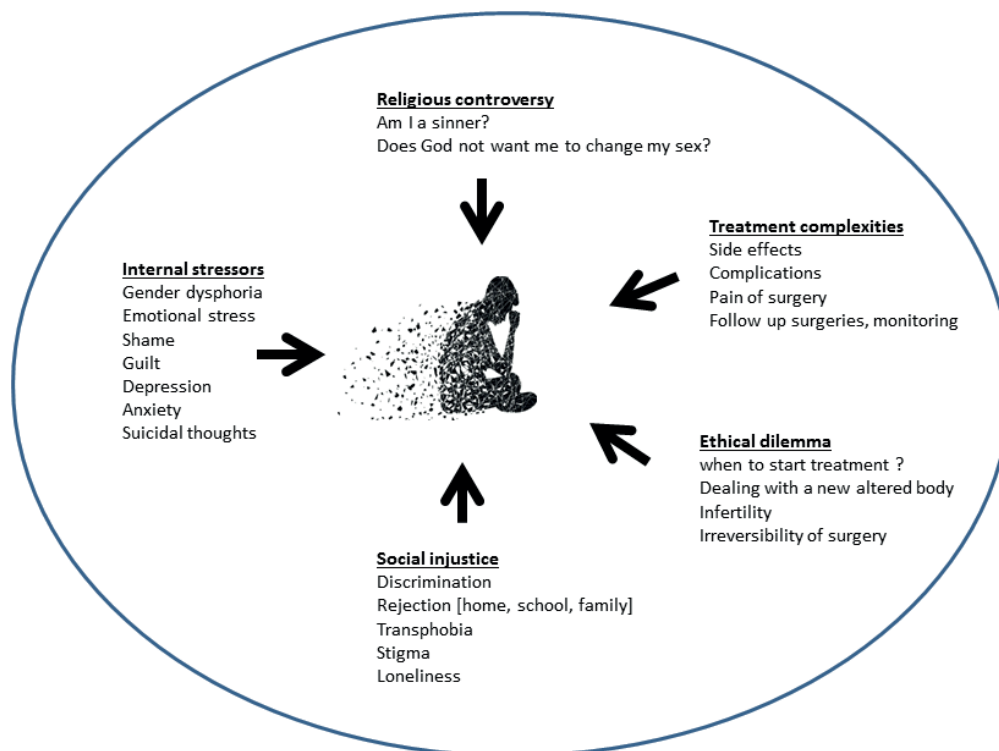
Religious controversy
Am I a sinner?
Does God not want me to change my sex?

Treatment complexities
Side effects
Complications
Pain of surgery
Follow up surgeries, monitoring

Internal stressors
Gender dysphoria
Emotional stress
Shame
Guilt
Depression
Anxiety
Suicidal thoughts

Ethical dilemma
when to start treatment ?
Dealing with a new altered body
Infertility
Irreversibility of surgery

Social injustice
Discrimination
Rejection [home, school, family]
Transphobia
Stigma
Loneliness